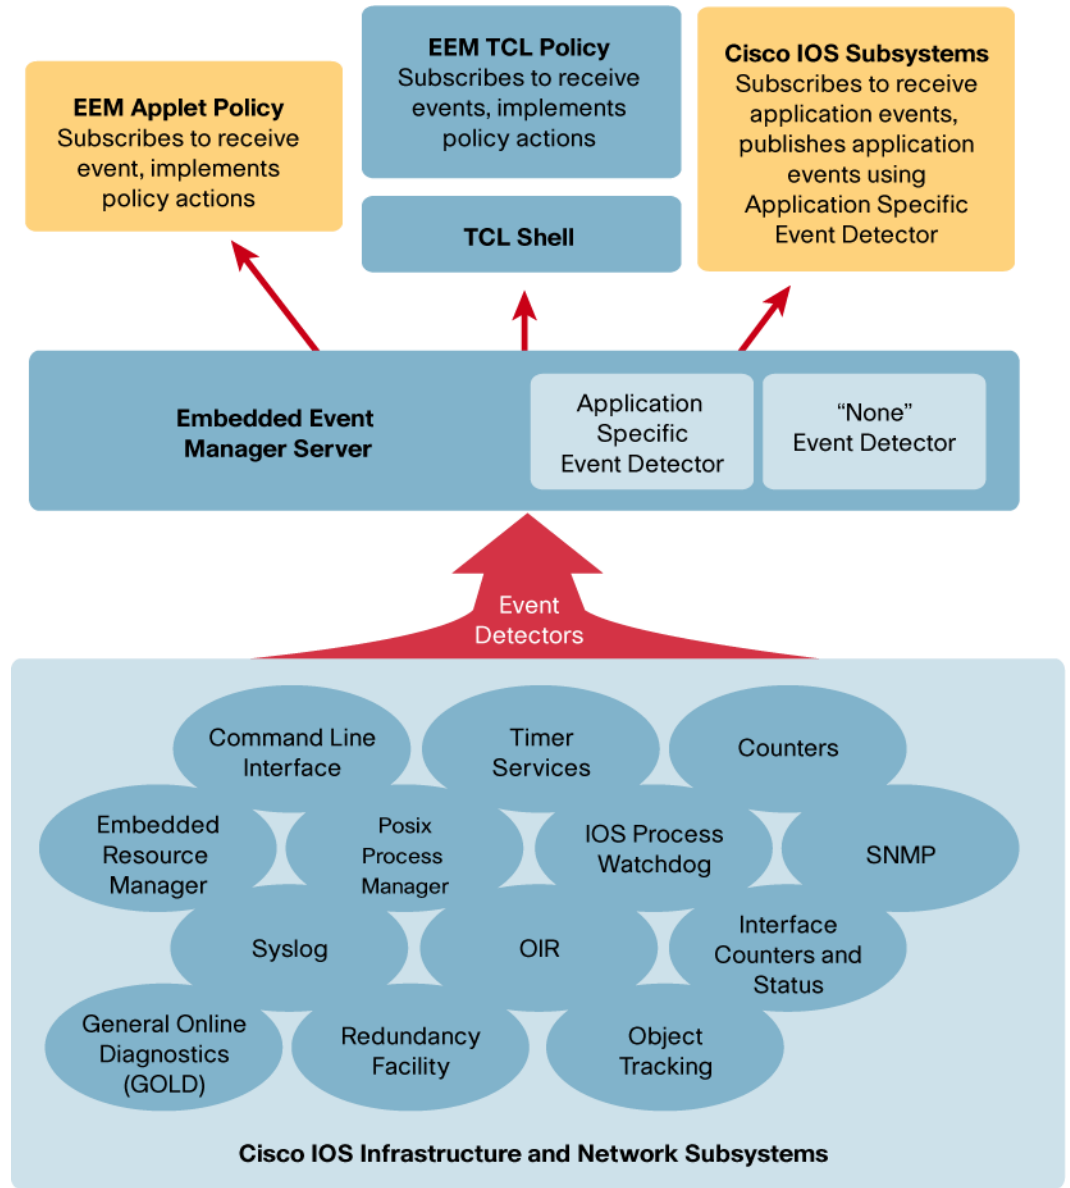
EEM Applet Policy
Subscribes to receive event, implements policy actions

EEM TCL Policy
Subscribes to receive events, implements policy actions

TCL Shell

Cisco IOS Subsystems
Subscribes to receive application events, publishes application events using Application Specific Event Detector

Embedded Event Manager Server

Application Specific Event Detector

“None” Event Detector

Event Detectors

Command Line Interface

Timer Services

Counters

Embedded Resource Manager

Posix Process Manager

IOS Process Watchdog

SNMP

Syslog

OIR

Interface Counters and Status

General Online Diagnostics (GOLD)

Redundancy Facility

Object Tracking

Cisco IOS Infrastructure and Network Subsystems